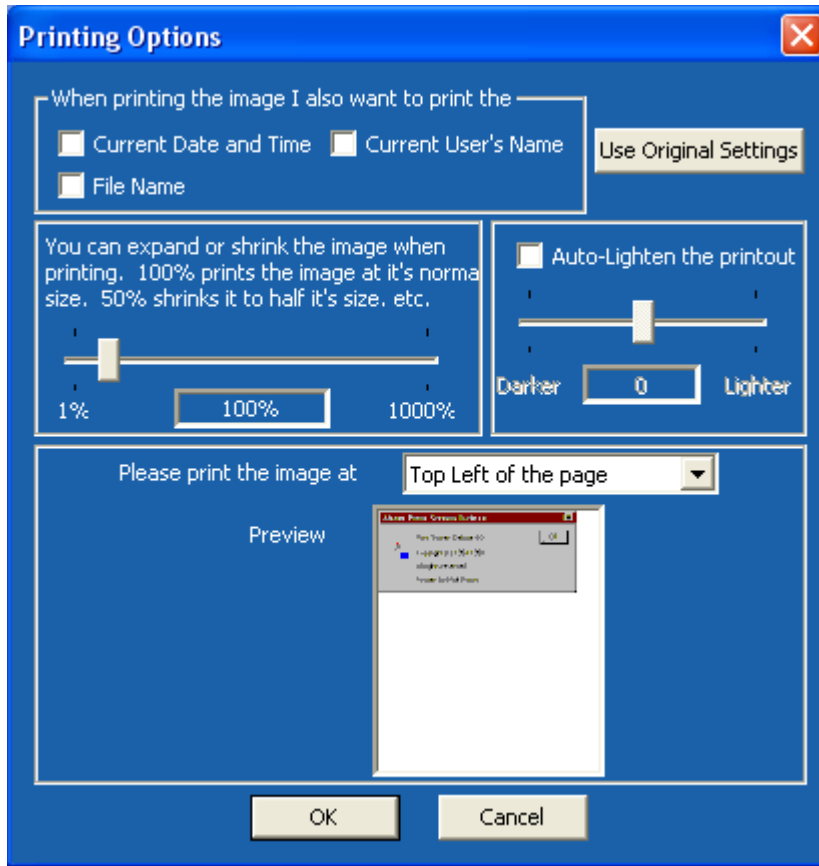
Printing Options

When printing the image I also want to print the

Current Date and Time

Current User's Name

File Name

Use Original Settings

You can expand or shrink the image when printing. 100% prints the image at it's norma size. 50% shrinks it to half it's size. etc.

1%

100%

1000%

Auto-Lighten the printout

Darker

0

Lighter

Please print the image at

Top Left of the page

Preview

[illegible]

OK

Cancel